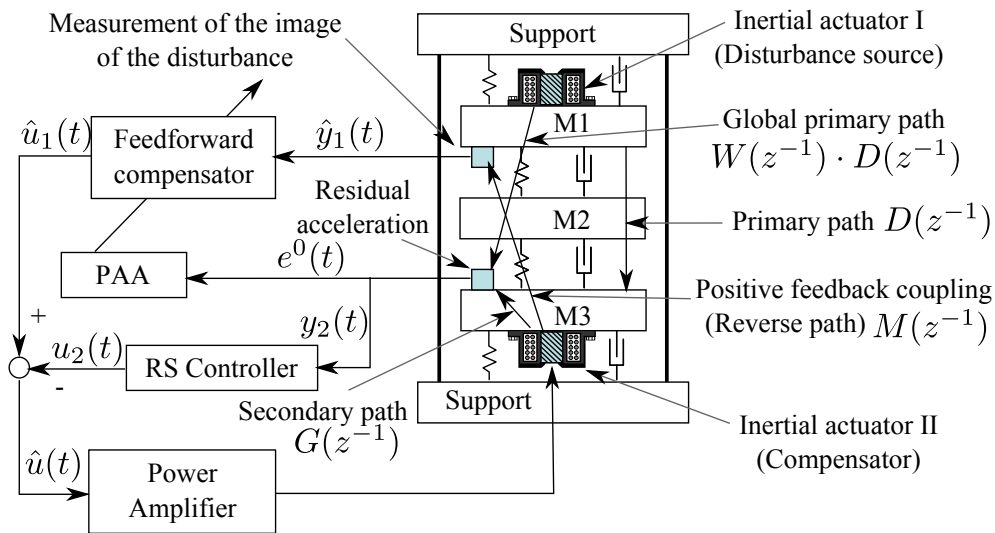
Measurement of the image of the disturbance

Support

Inertial actuator I (Disturbance source)

$\hat{u}_1(t)$

Feedforward compensator

$\hat{y}_1(t)$

M1

Global primary path $W(z^{-1}) \cdot D(z^{-1})$

Residual acceleration

M2

Primary path $D(z^{-1})$

PAA

$e^0(t)$

+

$y_2(t)$

M3

Positive feedback coupling (Reverse path) $M(z^{-1})$

$u_2(t)$

RS Controller

-

Support

Secondary path $G(z^{-1})$

Inertial actuator II (Compensator)

$\hat{u}(t)$

Power Amplifier